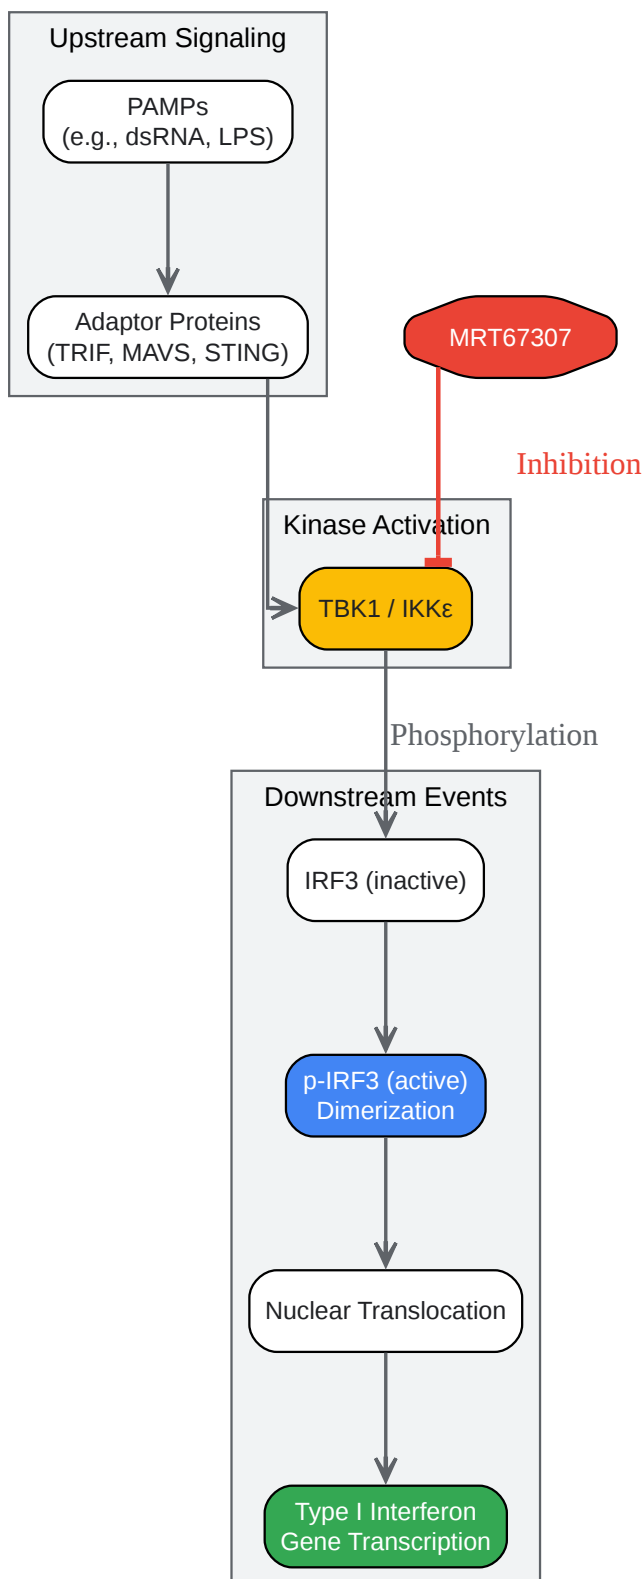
Upstream Signaling

PAMPs
(e.g., dsRNA, LPS)

Adaptor Proteins
(TRIF, MAVS, STING)

MRT67307

Inhibition

Kinase Activation

TBK1 / IKKε

Phosphorylation

Downstream Events

IRF3 (inactive)

p-IRF3 (active)
Dimerization

Nuclear Translocation

Type I Interferon
Gene Transcription